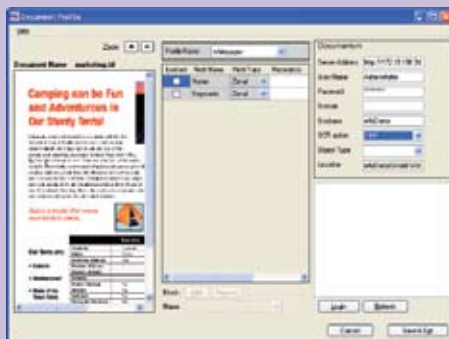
Document Profile

Zoom

Document Name marketing.tif

Camping can be Fun and Adventurous in Our Sturdy Tents!

Our Tents are:

Profile Name

| Enabled | Field Name | Field Type | Parameters |
|---|---|---|---|
| | Name | Zonal | |
| | Payments | Zonal | |

Documentum

Server Address

User Name Administrator

Password

Domain

Docbase

SDR option

Object Type

Location

Login Refresh

Cancel Save & Exit